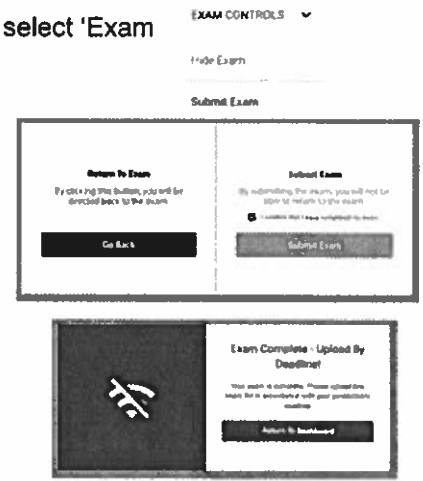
select 'Exam

EXAM CONTROLS

Hide Exam

Submit Exam

Return To Exam

By clicking this button, you will be directed back to the exam.

Go Back

Submit Exam

By submitting the exam, you will not be able to return to the exam.

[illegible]

Submit Exam

Exam Complete - Upload By Deadline!

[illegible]

Return To Dashboard